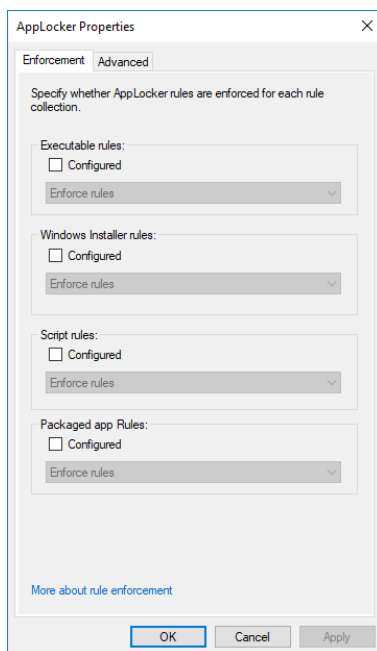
AppLocker Properties

Enforcement
Advanced

Specify whether AppLocker rules are enforced for each rule collection.

Executable rules:
Configured
Enforce rules

Windows Installer rules:
Configured
Enforce rules

Script rules:
Configured
Enforce rules

Packaged app Rules:
Configured
Enforce rules

More about rule enforcement

OK
Cancel
Apply